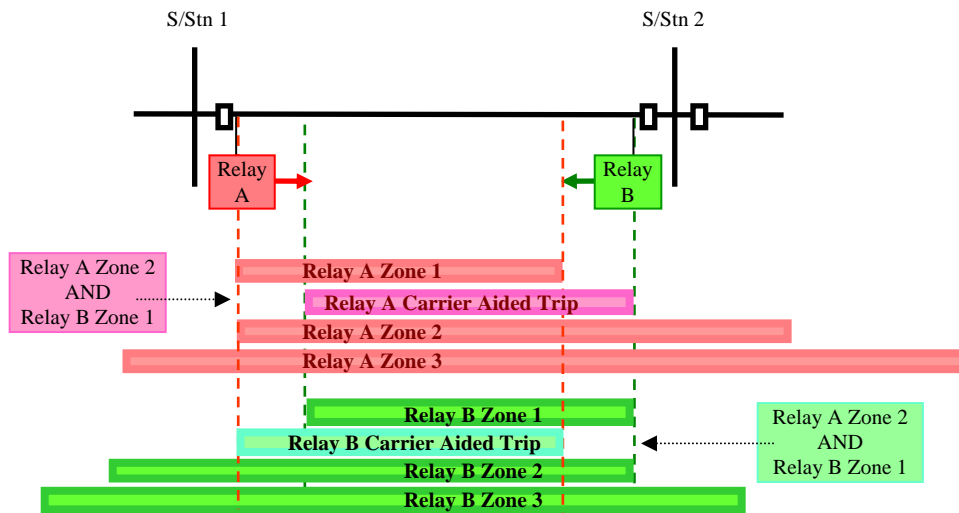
S/Stn 1

S/Stn 2

Relay A

Relay B

Relay A Zone 2 AND Relay B Zone 1

Relay A Zone 1

Relay A Carrier Aided Trip

Relay A Zone 2

Relay A Zone 3

Relay B Zone 1

Relay A Zone 2 AND Relay B Zone 1

Relay B Carrier Aided Trip

Relay B Zone 2

Relay B Zone 3